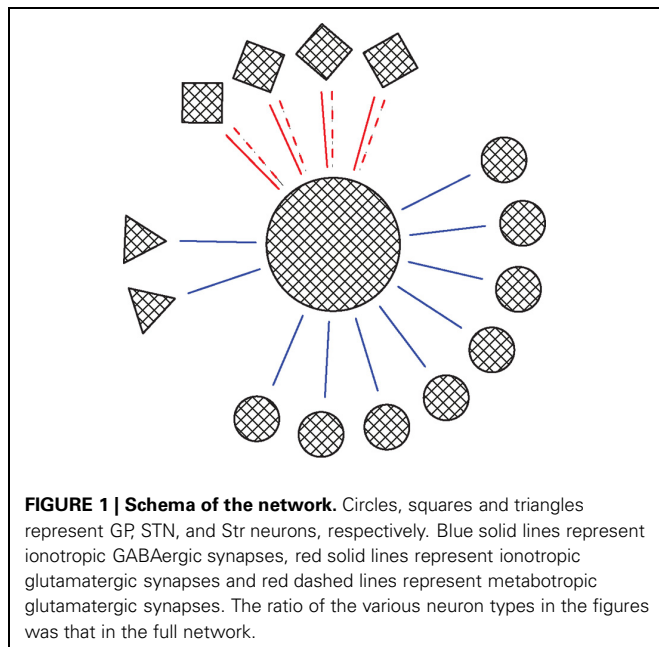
**FIGURE 1 | Schema of the network.** Circles, squares and triangles represent GP, STN, and Str neurons, respectively. Blue solid lines represent ionotropic GABAergic synapses, red solid lines represent ionotropic glutamatergic synapses and red dashed lines represent metabotropic glutamatergic synapses. The ratio of the various neuron types in the figures was that in the full network.